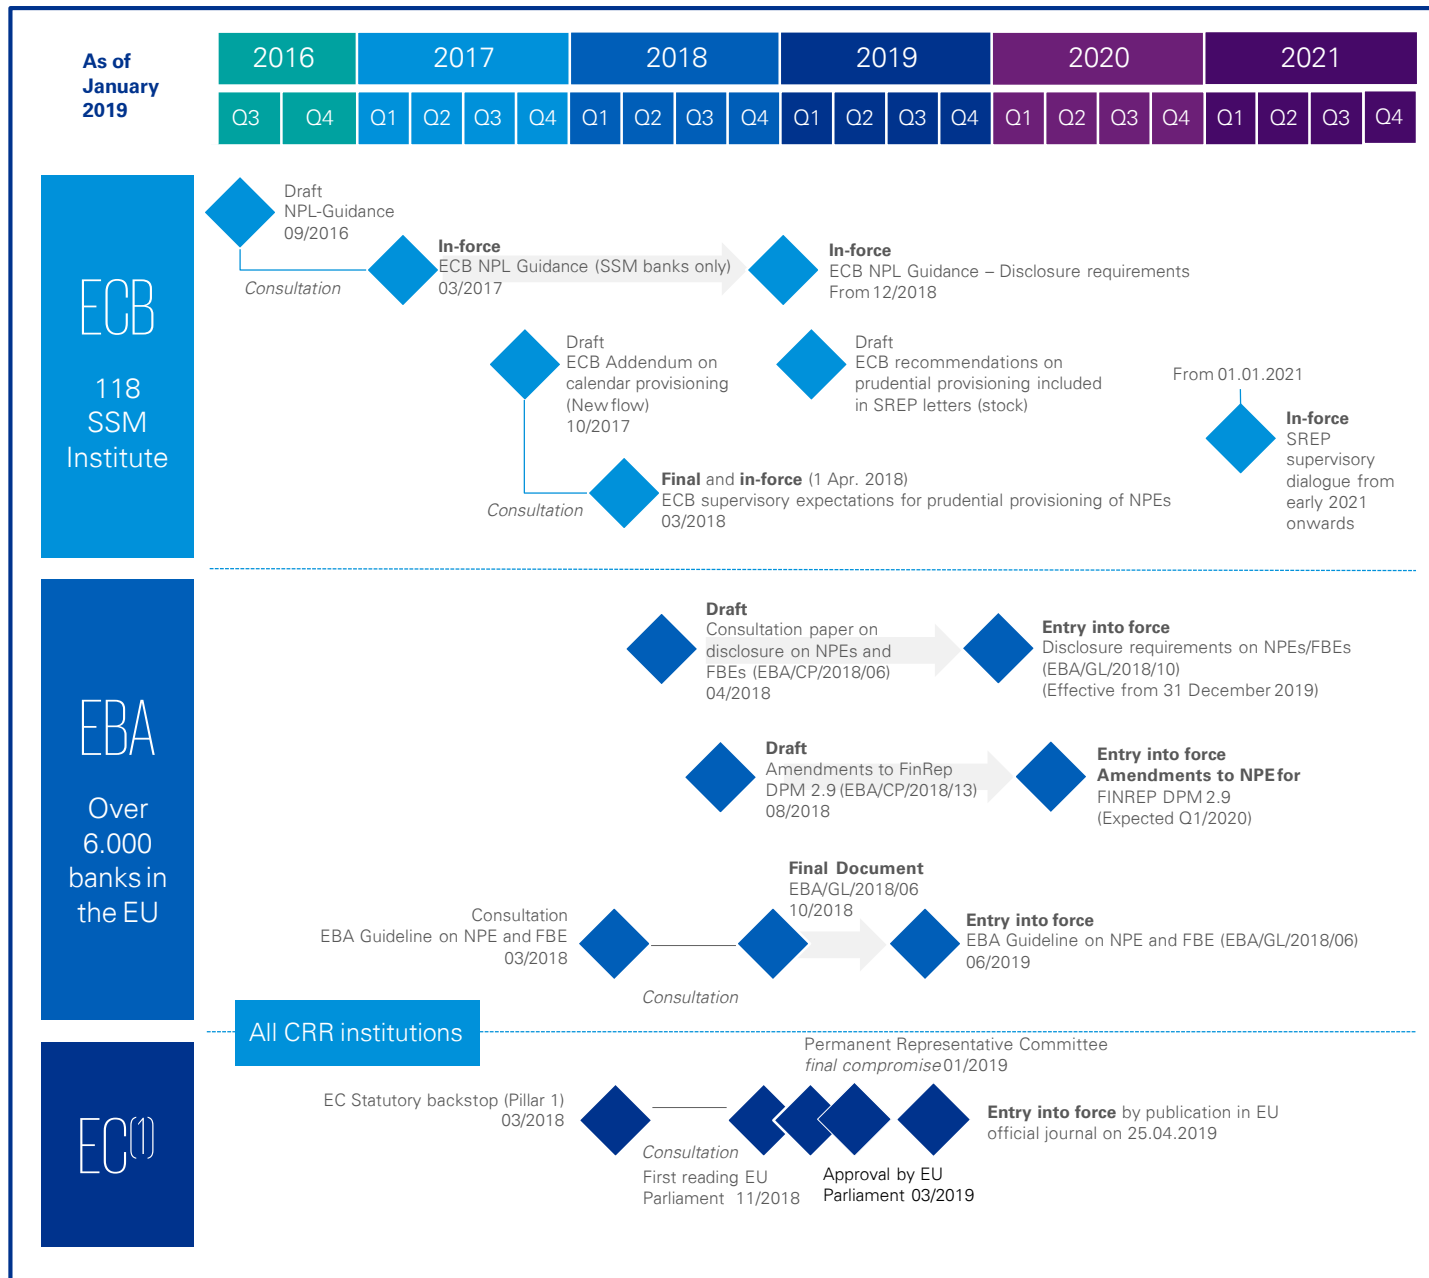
As of January 2019

| 2016 | | 2017 | | | | 2018 | | | | 2019 | | | | 2020 | | | | 2021 | | | |
|---|---|---|---|---|---|---|---|---|---|---|---|---|---|---|---|---|---|---|---|---|---|
| Q3 | Q4 | Q1 | Q2 | Q3 | Q4 | Q1 | Q2 | Q3 | Q4 | Q1 | Q2 | Q3 | Q4 | Q1 | Q2 | Q3 | Q4 | Q1 | Q2 | Q3 | Q4 |

ECB

118 SSM Institute

Draft
NPL-Guidance
09/2016

Consultation

In-force
ECB NPL Guidance (SSM banks only)
03/2017

In-force
ECB NPL Guidance – Disclosure requirements
From 12/2018

Draft
ECB Addendum on calendar provisioning (New flow)
10/2017

Draft
ECB recommendations on prudential provisioning included in SREP letters (stock)

From 01.01.2021

In-force
SREP supervisory dialogue from early 2021 onwards

Consultation

Final and in-force (1 Apr. 2018)
ECB supervisory expectations for prudential provisioning of NPEs
03/2018

EBA

Over 6.000 banks in the EU

Draft
Consultation paper on disclosure on NPEs and FBEs (EBA/CP/2018/06)
04/2018

Entry into force
Disclosure requirements on NPEs/FBEs
(EBA/GL/2018/10)
(Effective from 31 December 2019)

Draft
Amendments to FinRep DPM 2.9 (EBA/CP/2018/13)
08/2018

Entry into force
Amendments to NPE for
FINREP DPM 2.9
(Expected Q1/2020)

Final Document
EBA/GL/2018/06
10/2018

Consultation
EBA Guideline on NPE and FBE
03/2018

Entry into force
EBA Guideline on NPE and FBE (EBA/GL/2018/06)
06/2019

Consultation

All CRR institutions

EC(1)

Permanent Representative Committee
final compromise 01/2019

EC Statutory backstop (Pillar 1)
03/2018

Entry into force by publication in EU official journal on 25.04.2019

Consultation

First reading EU Parliament 11/2018

Approval by EU Parliament 03/2019